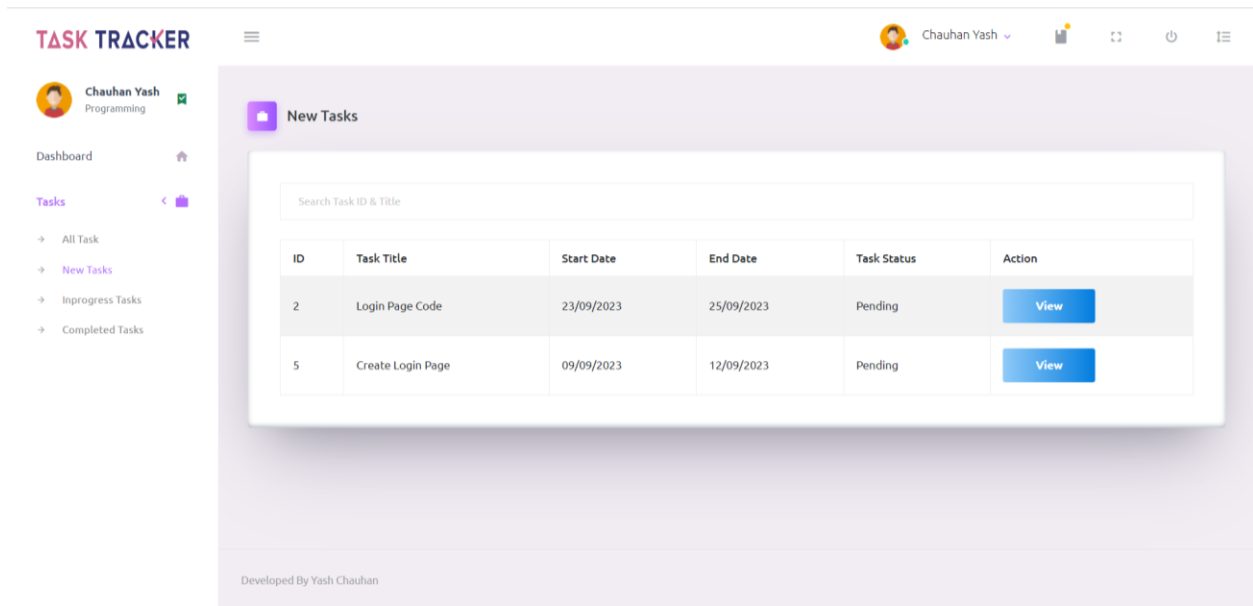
TASK TRACKER

Chauhan Yash

Chauhan Yash
Programming

Dashboard

Tasks

All Task
New Tasks
Inprogress Tasks
Completed Tasks

New Tasks

Search Task ID & Title

| ID | Task Title | Start Date | End Date | Task Status | Action |
|---|---|---|---|---|---|
| 2 | Login Page Code | 23/09/2023 | 25/09/2023 | Pending | View |
| 5 | Create Login Page | 09/09/2023 | 12/09/2023 | Pending | View |

Developed By Yash Chauhan